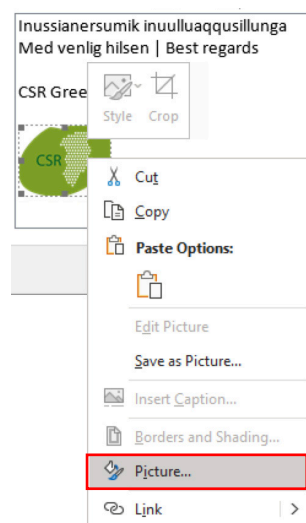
Inussianersumik inuulluaqqusillunga
Med venlig hilsen | Best regards

CSR Gree

CSR

Style Crop

Cut
Copy
Paste Options:
Edit Picture
Save as Picture...
Insert Caption...
Borders and Shading...
Picture...
Link